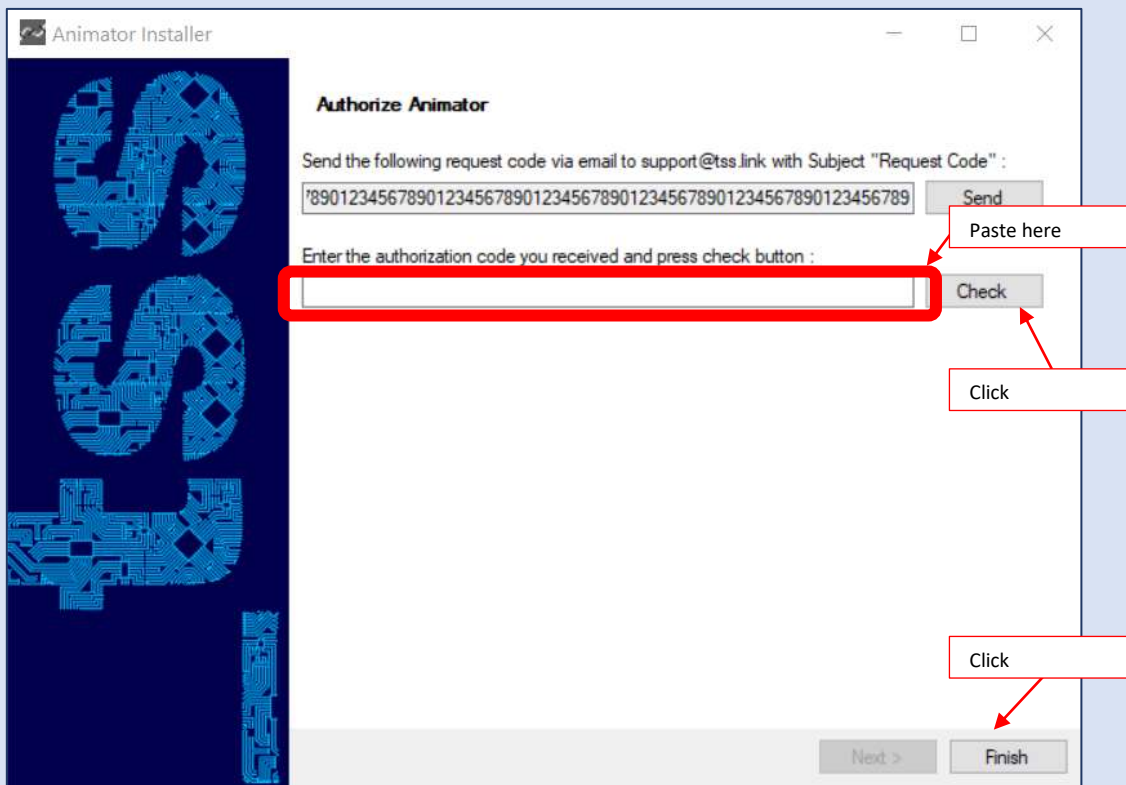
Animator Installer

Authorize Animator

Send the following request code via email to support@tss.link with Subject "Request Code" :

'890123456789012345678901234567890123456789012345678901234567890123456789

Send

Paste here

Enter the authorization code you received and press check button :

Check

Click

Click

Next >

Finish